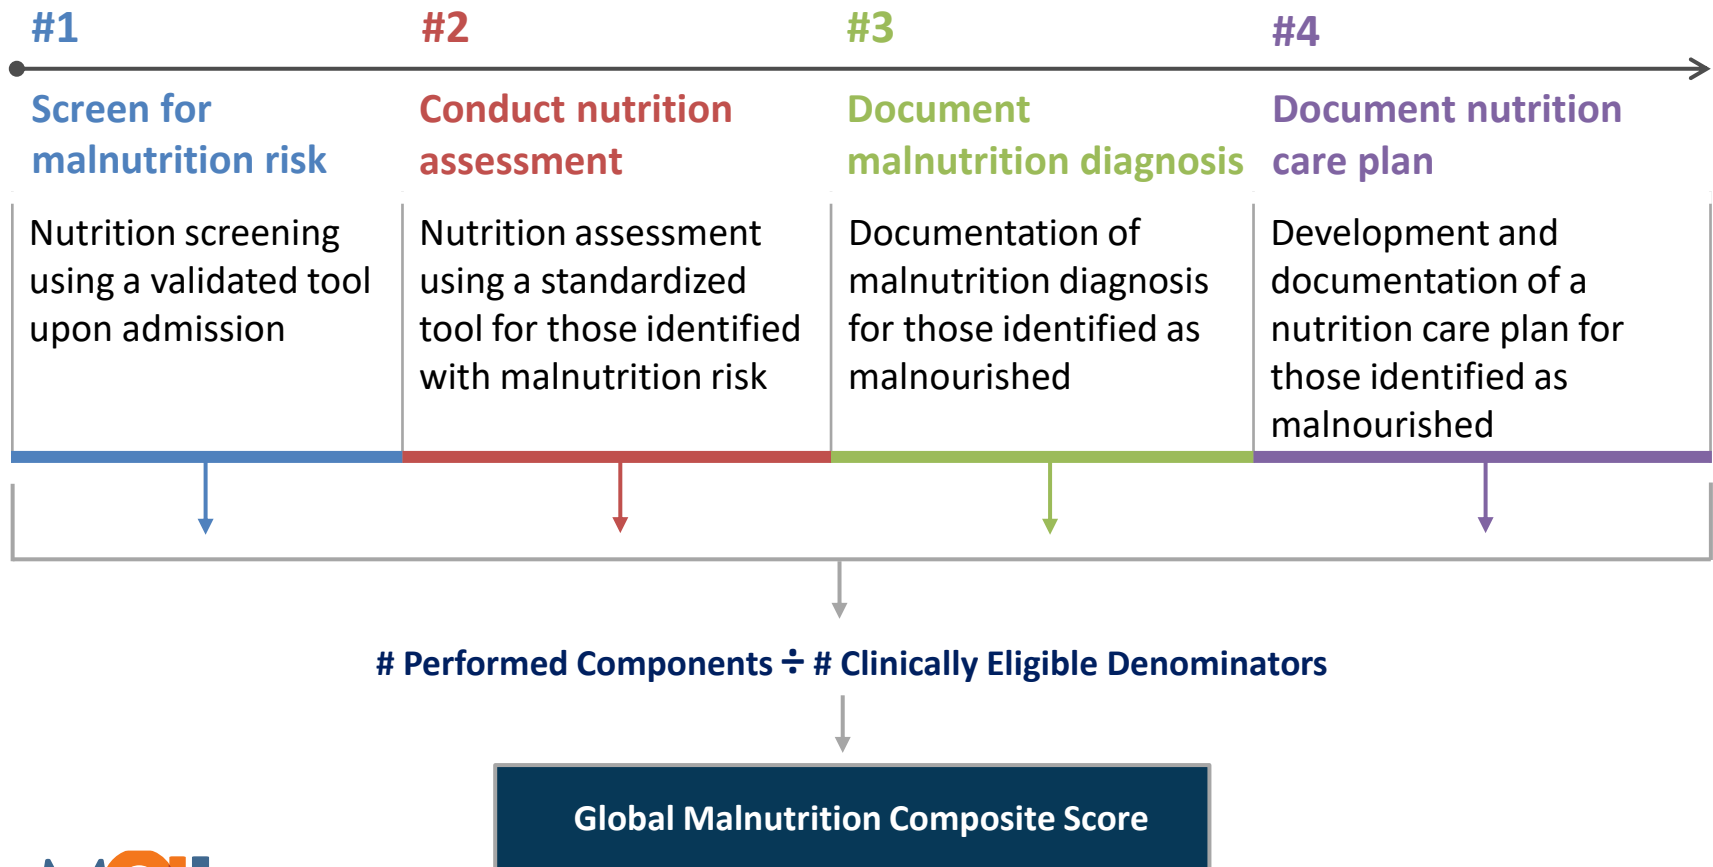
#1

Screen for malnutrition risk

Nutrition screening using a validated tool upon admission

#2

Conduct nutrition assessment

Nutrition assessment using a standardized tool for those identified with malnutrition risk

#3

Document malnutrition diagnosis

Documentation of malnutrition diagnosis for those identified as malnourished

#4

Document nutrition care plan

Development and documentation of a nutrition care plan for those identified as malnourished

# Performed Components ÷ # Clinically Eligible Denominators

Global Malnutrition Composite Score